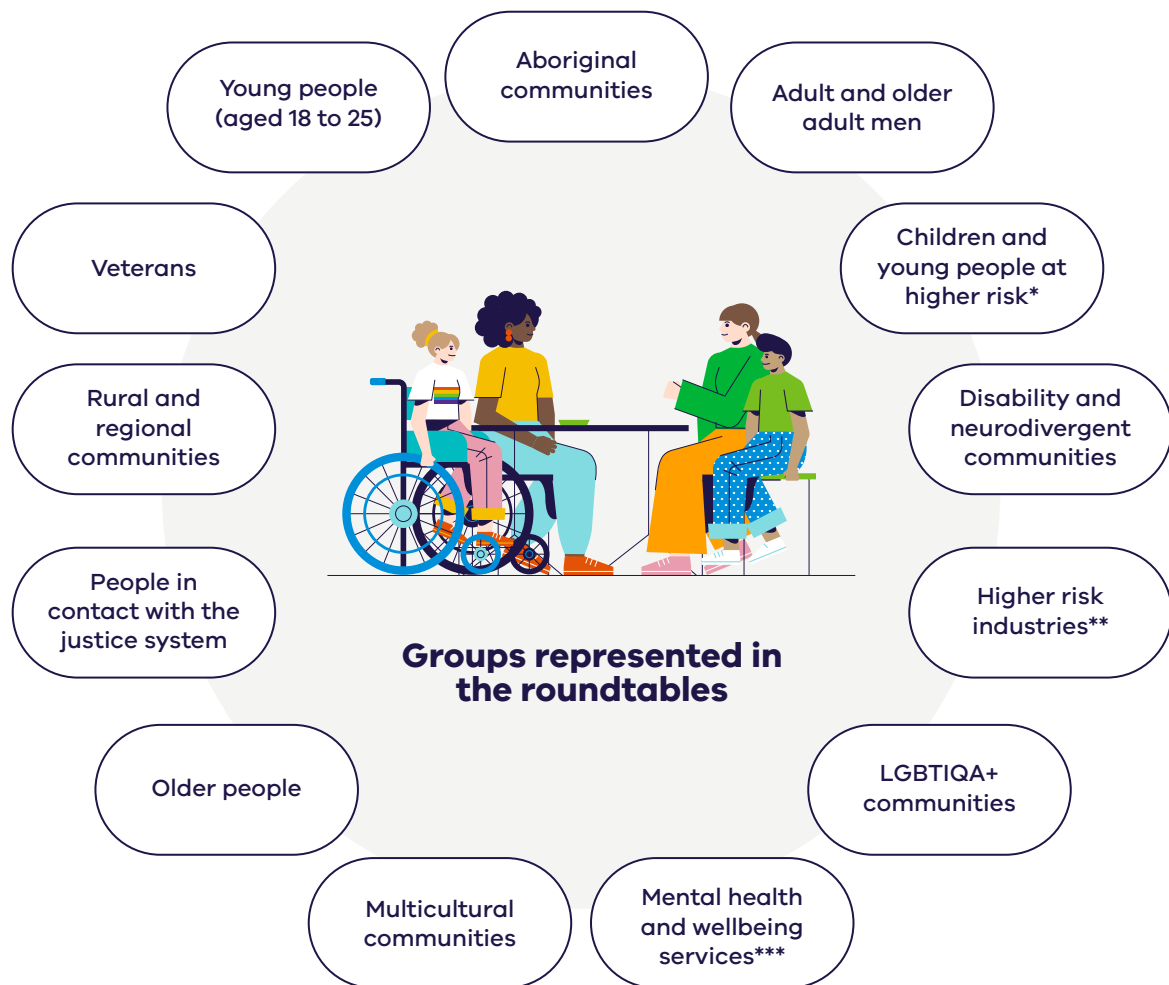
Aboriginal communities

Adult and older adult men

Children and young people at higher risk*

Disability and neurodivergent communities

Higher risk industries**

LGBTIQA+ communities

Mental health and wellbeing services***

Multicultural communities

Older people

People in contact with the justice system

Rural and regional communities

Veterans

Young people (aged 18 to 25)

Groups represented in the roundtables